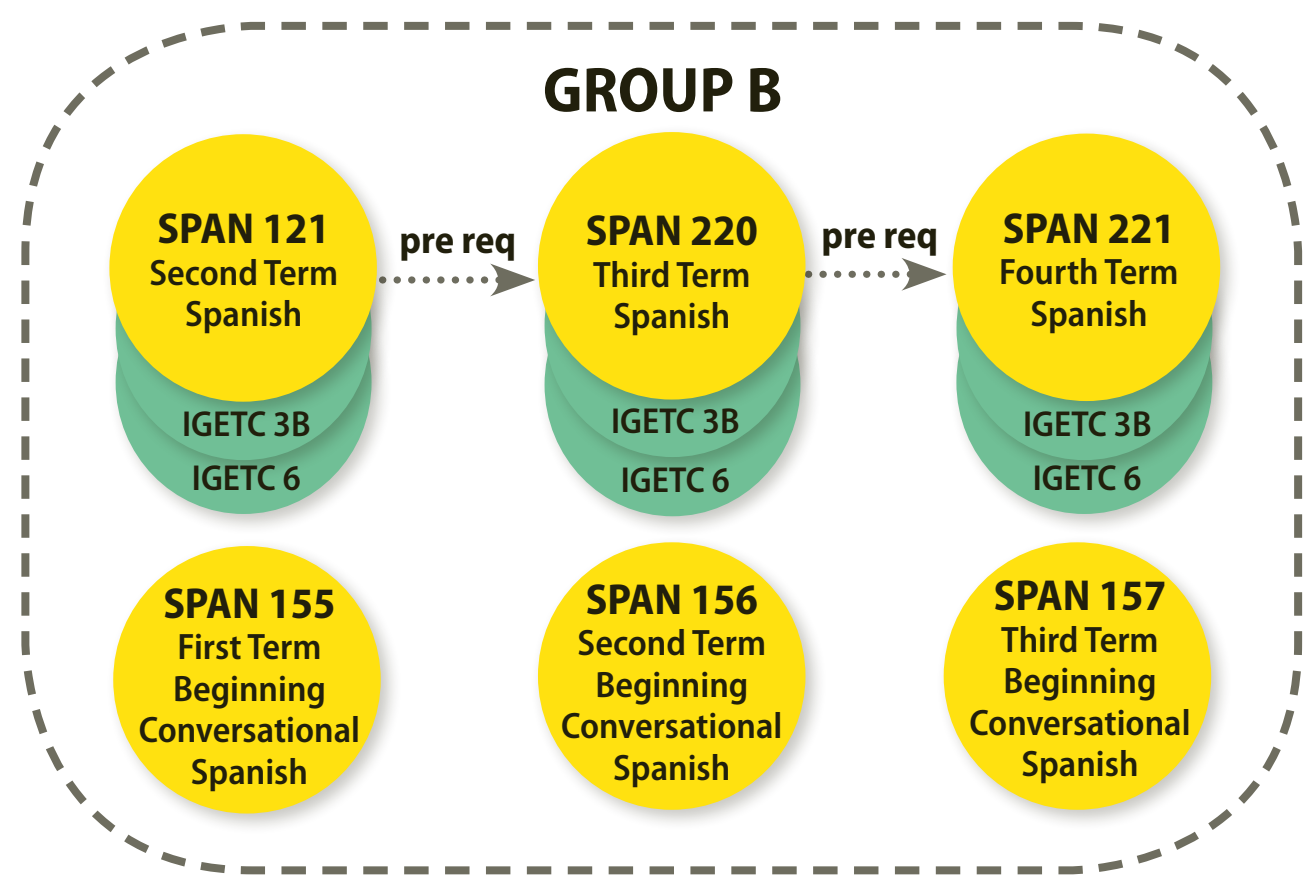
GROUP B

SPAN 121
Second Term Spanish

IGETC 3B
IGETC 6

pre req

SPAN 220
Third Term Spanish

IGETC 3B
IGETC 6

pre req

SPAN 221
Fourth Term Spanish

IGETC 3B
IGETC 6

SPAN 155
First Term Beginning Conversational Spanish

SPAN 156
Second Term Beginning Conversational Spanish

SPAN 157
Third Term Beginning Conversational Spanish